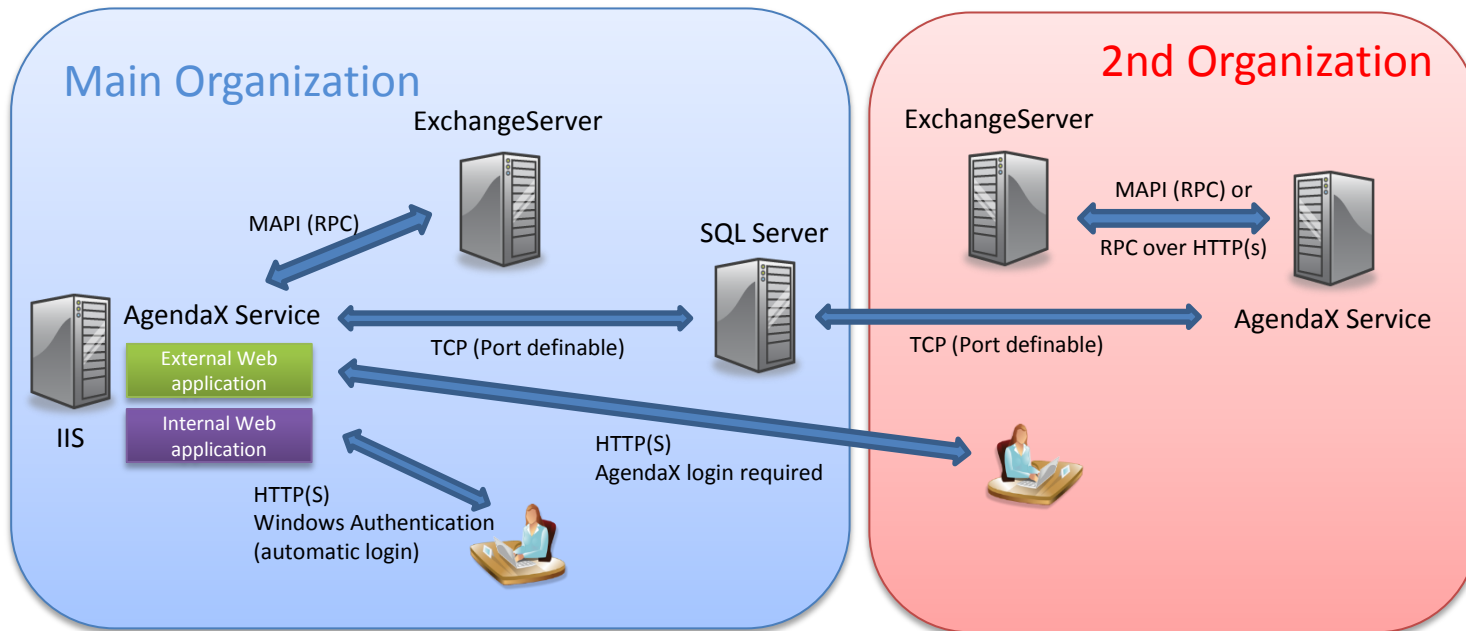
Main Organization

ExchangeServer

MAPI (RPC)

SQL Server

AgendaX Service

External Web application

Internal Web application

IIS

TCP (Port definable)

HTTP(S)
AgendaX login required

HTTP(S)
Windows Authentication
(automatic login)

2nd Organization

ExchangeServer

MAPI (RPC) or
RPC over HTTP(s)

AgendaX Service

TCP (Port definable)